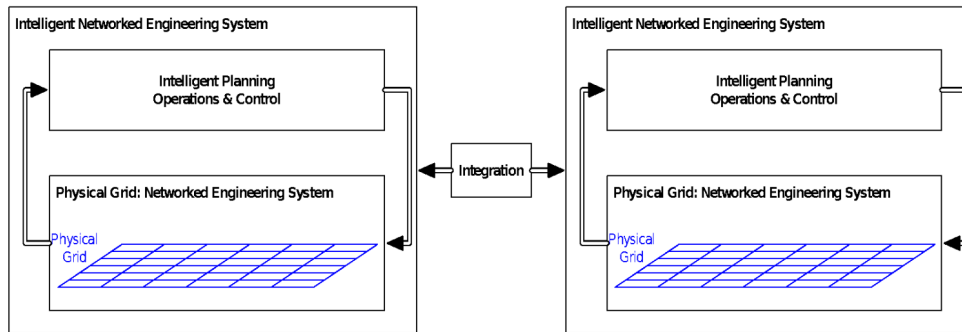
Intelligent Networked Engineering System

Intelligent Planning
Operations & Control

Physical Grid: Networked Engineering System

Physical
Grid

Integration

Intelligent Networked Engineering System

Intelligent Planning
Operations & Control

Physical Grid: Networked Engineering System

Physical
Grid